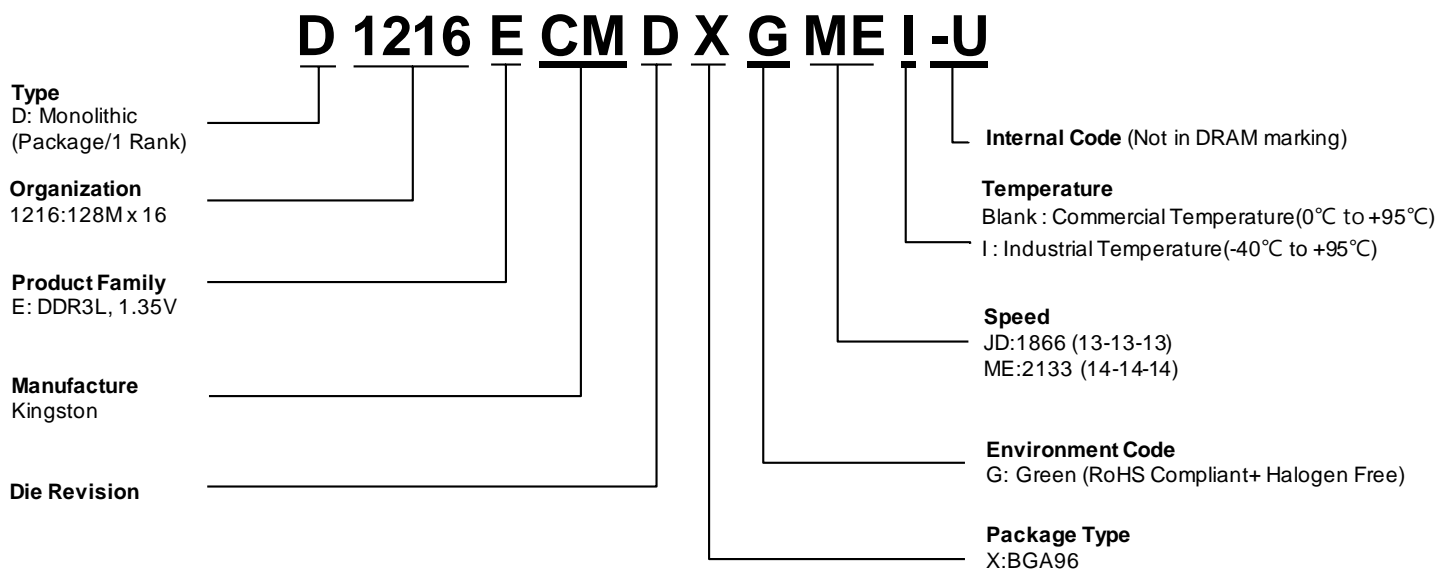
D 1216 E CM D X G ME I -U

Type
D: Monolithic (Package/1 Rank)

Organization
1216:128M x 16

Product Family
E: DDR3L, 1.35V

Manufacture
Kingston

Die Revision

Internal Code (Not in DRAM marking)

Temperature
Blank : Commercial Temperature(0℃ to +95℃)
I : Industrial Temperature(-40℃ to +95℃)

Speed
JD:1866 (13-13-13)
ME:2133 (14-14-14)

Environment Code
G: Green (RoHS Compliant+ Halogen Free)

Package Type
X:BGA96